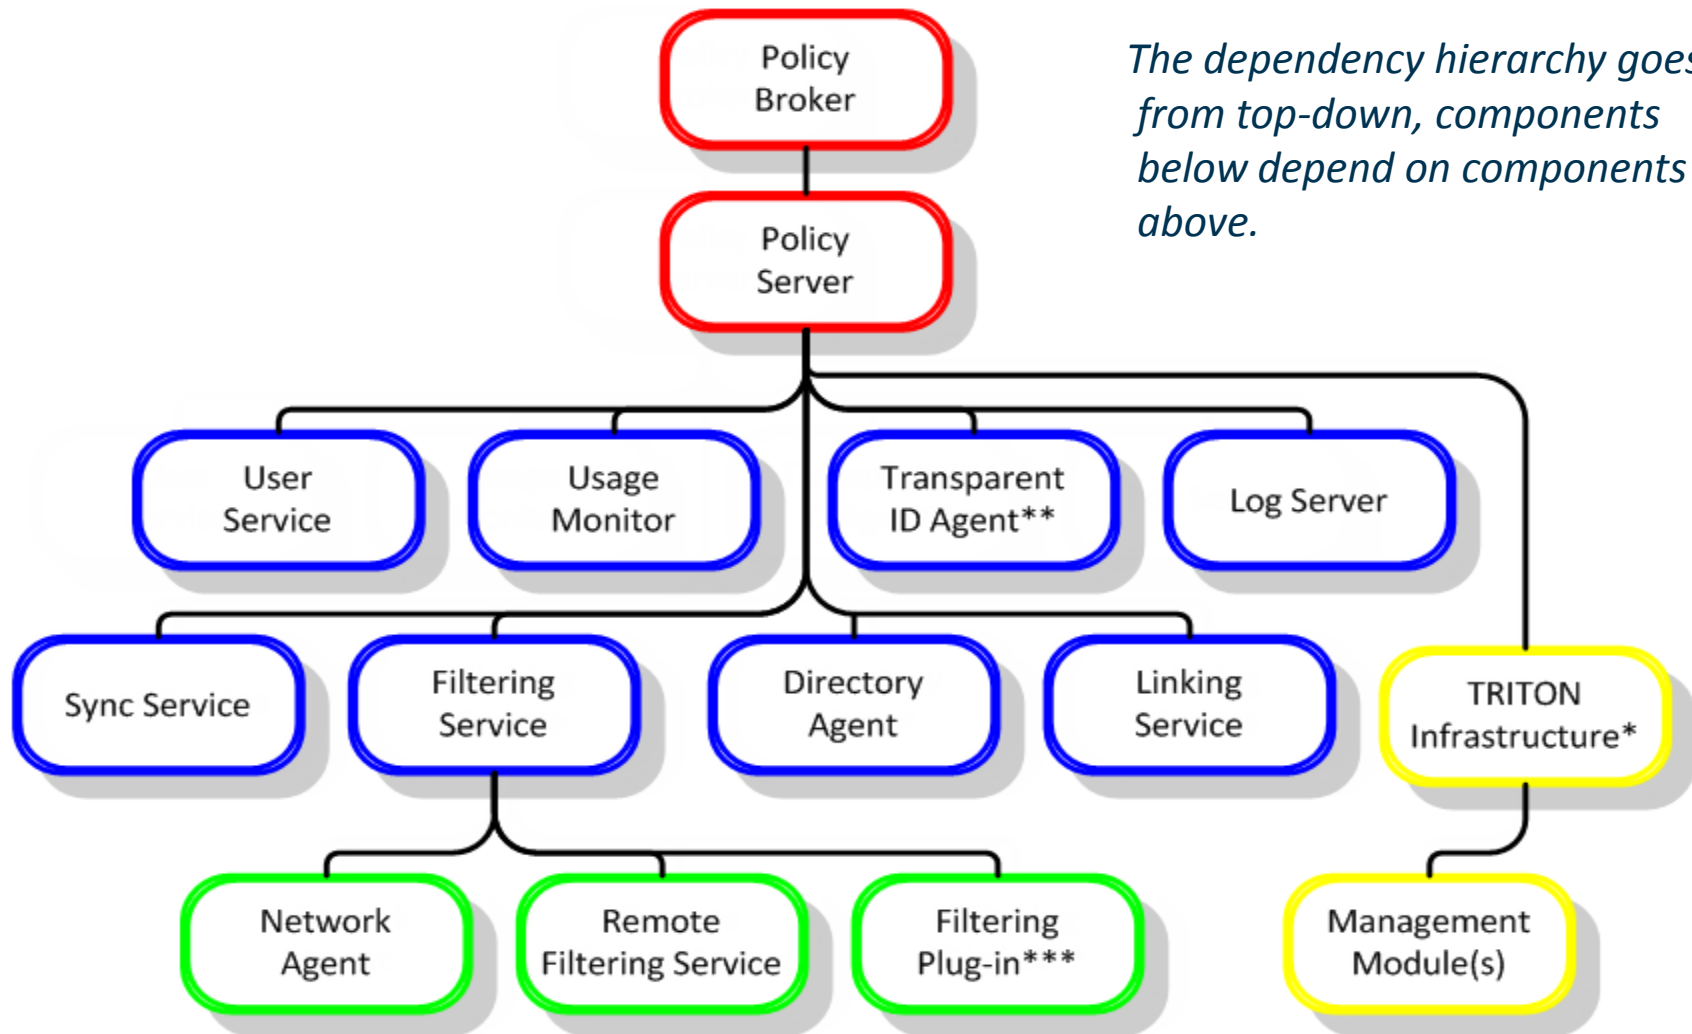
The dependency hierarchy goes from top-down, components below depend on components above.

Policy Broker

Policy Server

User Service

Usage Monitor

Transparent ID Agent**

Log Server

Sync Service

Filtering Service

Directory Agent

Linking Service

TRITON Infrastructure*

Network Agent

Remote Filtering Service

Filtering Plug-in***

Management Module(s)